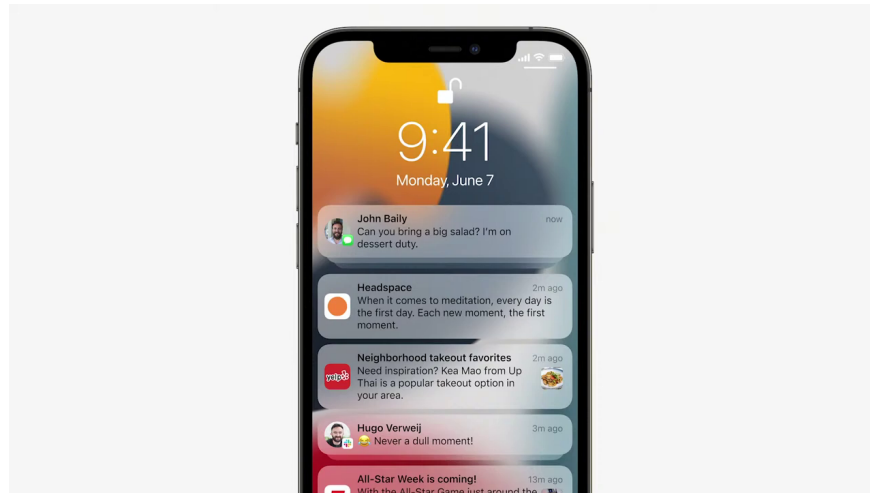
9:41

Monday, June 7

John Baily
now
Can you bring a big salad? I'm on dessert duty.

Headspace
2m ago
When it comes to meditation, every day is the first day. Each new moment, the first moment.

Neighborhood takeout favorites
2m ago
Need inspiration? Kea Mao from Up Thai is a popular takeout option in your area.

yelp

Hugo Verweij
3m ago
😂 Never a dull moment!

All-Star Week is coming!
13m ago
With the All-Star Game just around the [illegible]